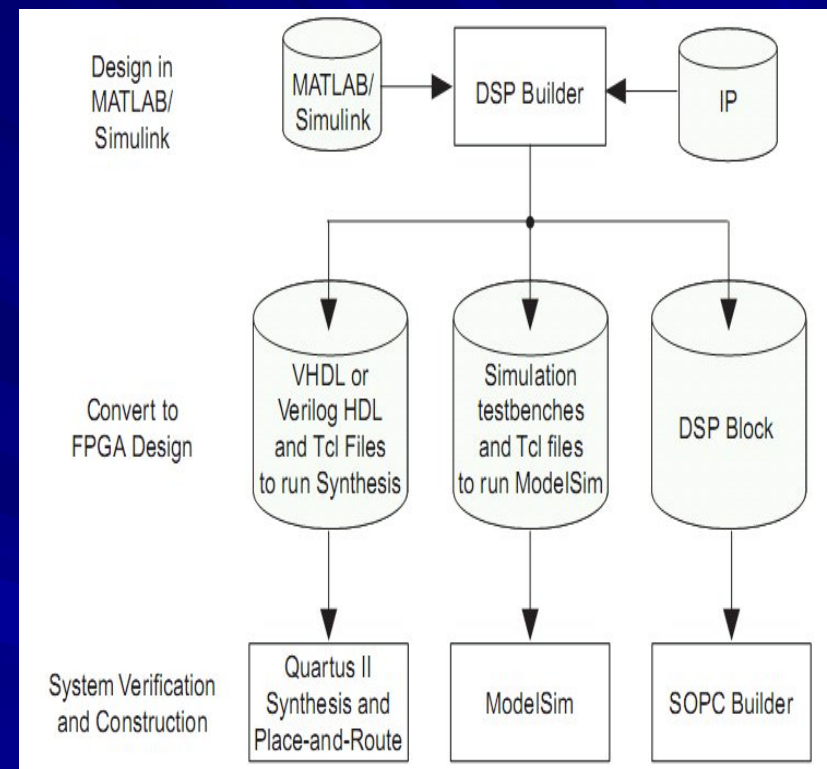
Design in MATLAB/ Simulink

MATLAB/ Simulink

DSP Builder

IP

Convert to FPGA Design

VHDL or Verilog HDL and Tcl Files to run Synthesis

Simulation testbenches and Tcl files to run ModelSim

DSP Block

System Verification and Construction

Quartus II Synthesis and Place-and-Route

ModelSim

SOPC Builder